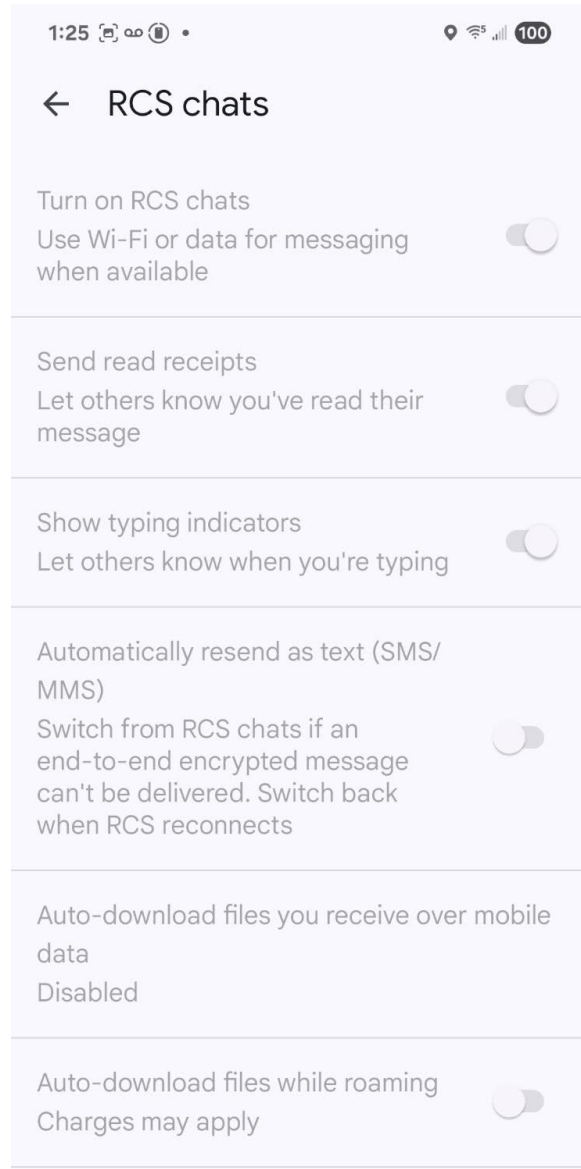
1:25 • 100

← RCS chats

Turn on RCS chats
Use Wi-Fi or data for messaging when available

Send read receipts
Let others know you've read their message

Show typing indicators
Let others know when you're typing

Automatically resend as text (SMS/MMS)
Switch from RCS chats if an end-to-end encrypted message can't be delivered. Switch back when RCS reconnects

Auto-download files you receive over mobile data
Disabled

Auto-download files while roaming
Charges may apply